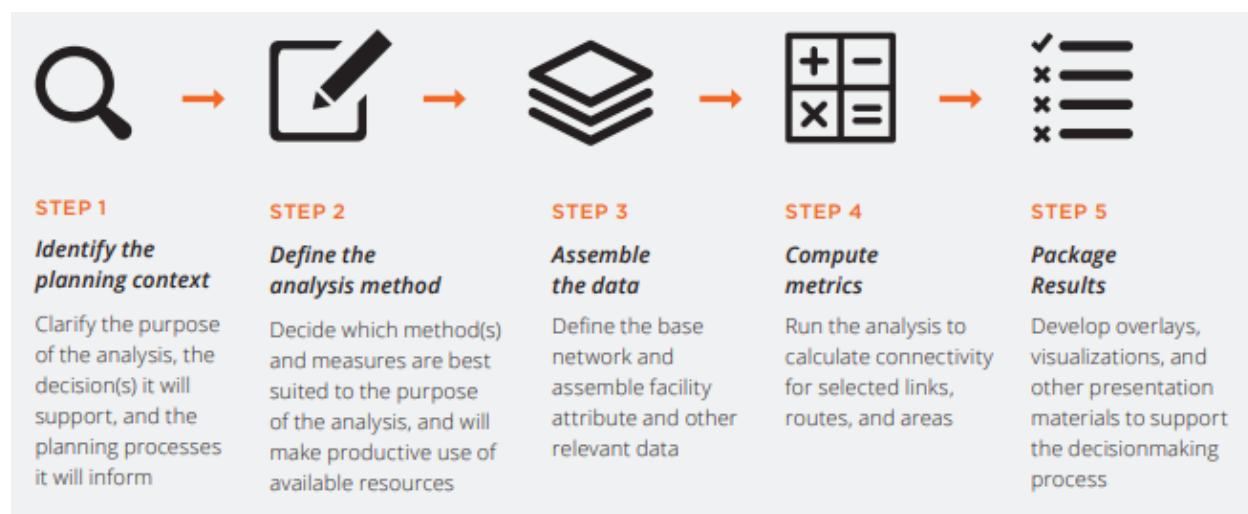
STEP 1

*Identify the planning context*

Clarify the purpose of the analysis, the decision(s) it will support, and the planning processes it will inform

STEP 2

*Define the analysis method*

Decide which method(s) and measures are best suited to the purpose of the analysis, and will make productive use of available resources

STEP 3

*Assemble the data*

Define the base network and assemble facility attribute and other relevant data

STEP 4

*Compute metrics*

Run the analysis to calculate connectivity for selected links, routes, and areas

STEP 5

*Package Results*

Develop overlays, visualizations, and other presentation materials to support the decisionmaking process